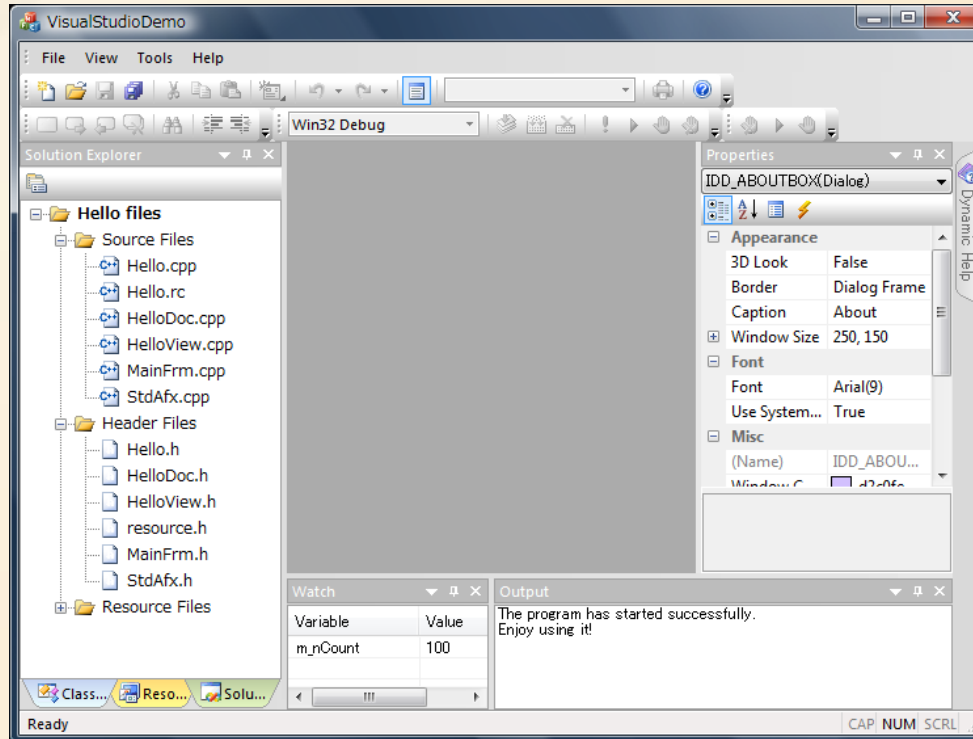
VisualStudioDemo

File View Tools Help

Win32 Debug

Solution Explorer

Hello files
Source Files
Hello.cpp
Hello.rc
HelloDoc.cpp
HelloView.cpp
MainFrm.cpp
StdAfx.cpp
Header Files
Hello.h
HelloDoc.h
HelloView.h
resource.h
MainFrm.h
StdAfx.h
Resource Files

Class... Reso... Solu...

Properties
IDD_ABOUTBOX(Dialog)

| Appearance | |
|---|---|
| 3D Look | False |
| Border | Dialog Frame |
| Caption | About |
| Window Size | 250, 150 |
| Font | |
| Font | Arial(9) |
| Use System... | True |
| Misc | |
| (Name) | IDD_ABOU... |
| Window C... | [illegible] |

Dynamic Help

Watch

| Variable | Value |
|---|---|
| m_nCount | 100 |

Output
The program has started successfully.
Enjoy using it!

Ready
CAP NUM SCRL